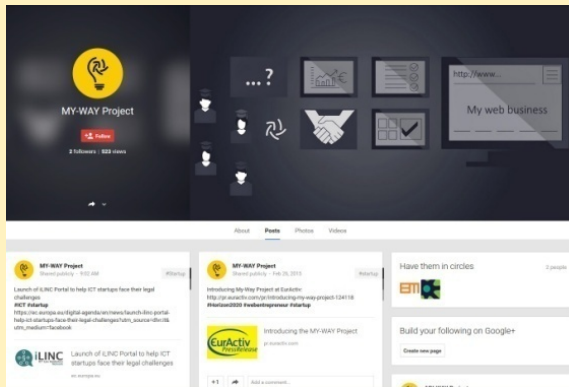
MY-WAY Project

Follow

2 followers · 523 views

...?

http://www...

My web business

About Posts Photos Videos

MY-WAY Project
Shared publicly - 9:02 AM

#Startup

Launch of iLINC Portal to help ICT startups face their legal challenges
#ICT #startup
https://ec.europa.eu/digital-agenda/en/news/launch-ilinc-portal-help-ict-startups-face-their-legal-challenges?utm_source=dlvr.it&utm_medium=facebook

iLINC

Launch of iLINC Portal to help ICT startups face their legal challenges

ec.europa.eu

MY-WAY Project
Shared publicly - Feb 26, 2015

#Startup

Introducing the MY-WAY Project at EurActiv
http://pr.euractiv.com/pr/introducing-my-way-project-124118
#horizon2020 #webentrepreneur #startup

EurActiv PressRelease

Introducing the MY-WAY Project

pr.euractiv.com

+1

Add a comment...

Have them in circles

2 people

EM

Build your following on Google+

Create new page